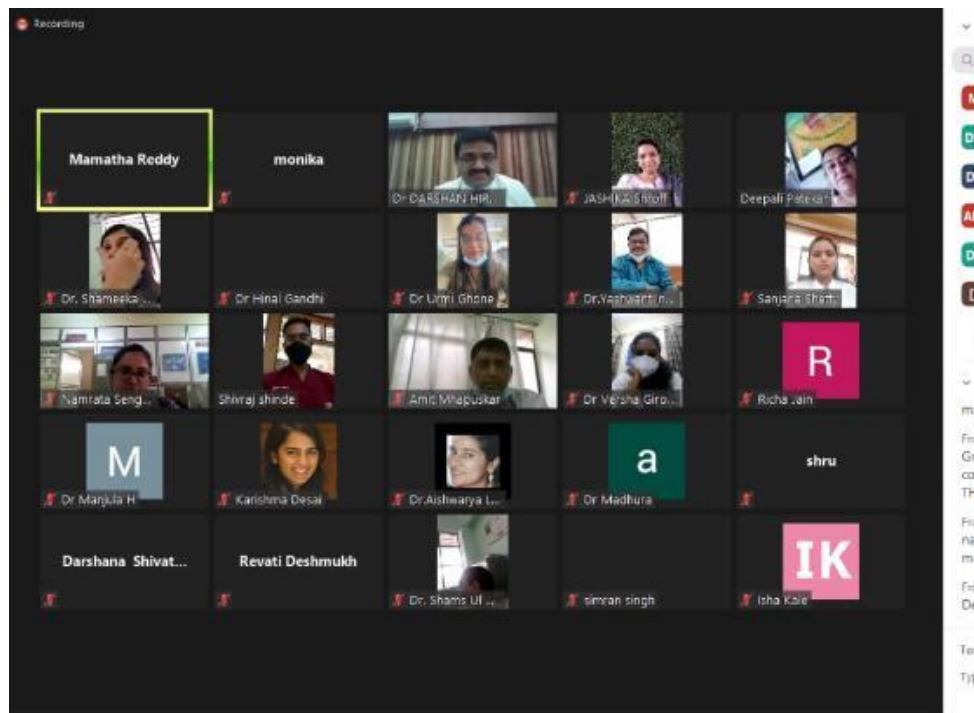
Recording

Mamatha Reddy

monika

Dr DARSHAN HIR...

JASHIKA Shroff

Deepali Patekar

Dr. Shameeka...

Dr Hinal Gandhi

Dr Urmi Ghone

Dr.Yashwanti n...

Sanjana Shett...

Namrata Seng...

Shivraj shinde

Amit Mhapuskar

Dr Versha Giro...

R

Richa Jain

M

Dr Manjula H

Karishma Desai

Dr.Aishwarya L...

a

Dr Madhura

shru

Darshana Shivat...

Revati Deshmukh

Dr. Shams Ul ...

simran singh

IK

Isha Kale